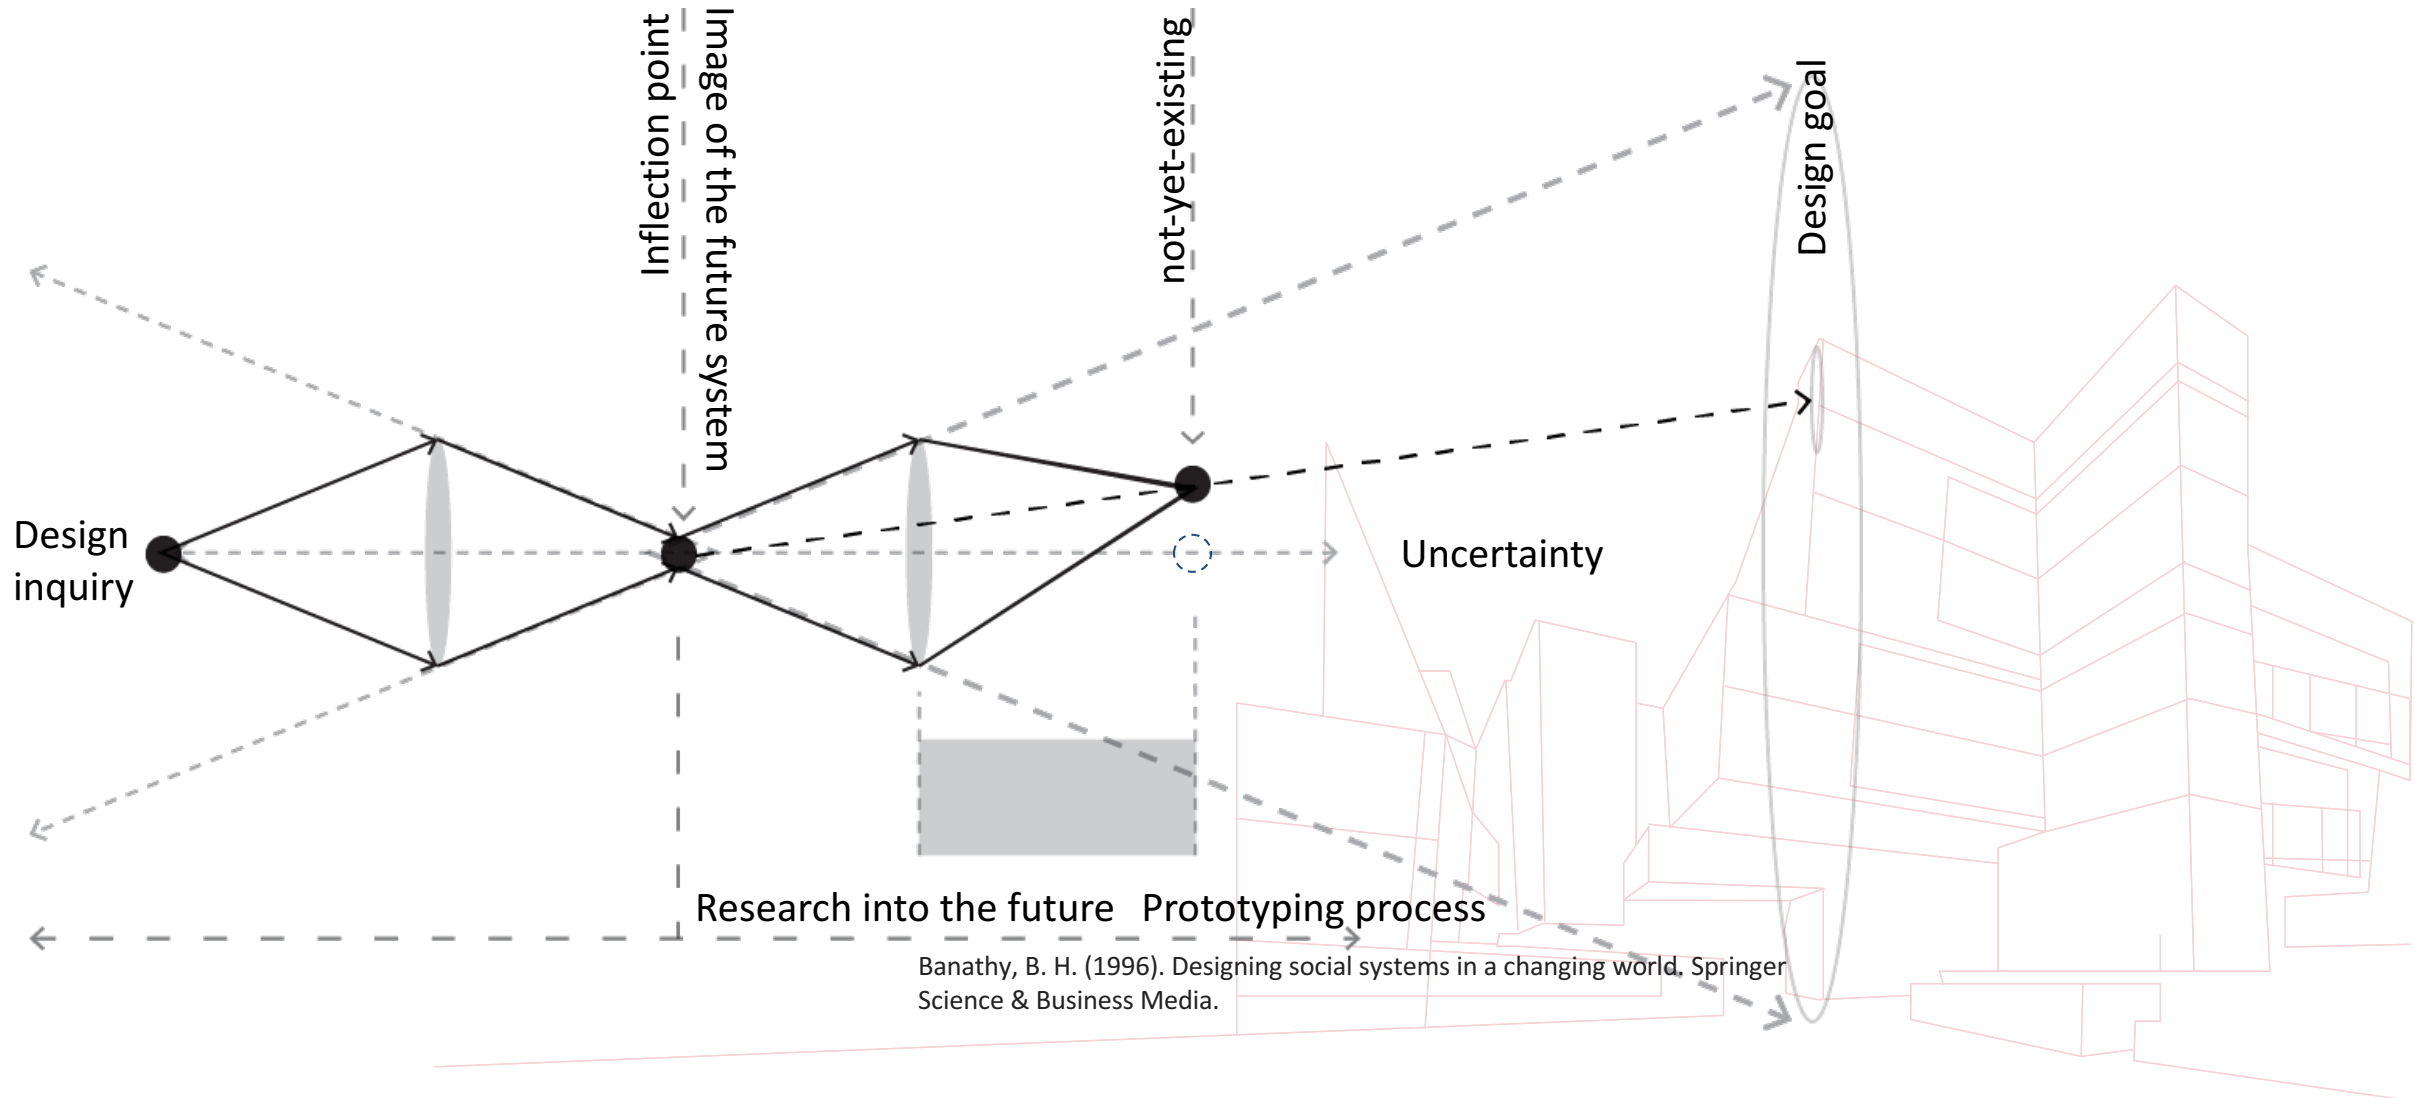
Inflection point

Image of the future system

not-yet-existing

Design goal

Design inquiry

Uncertainty

Research into the future

Prototyping process

Banathy, B. H. (1996). Designing social systems in a changing world. Springer Science & Business Media.